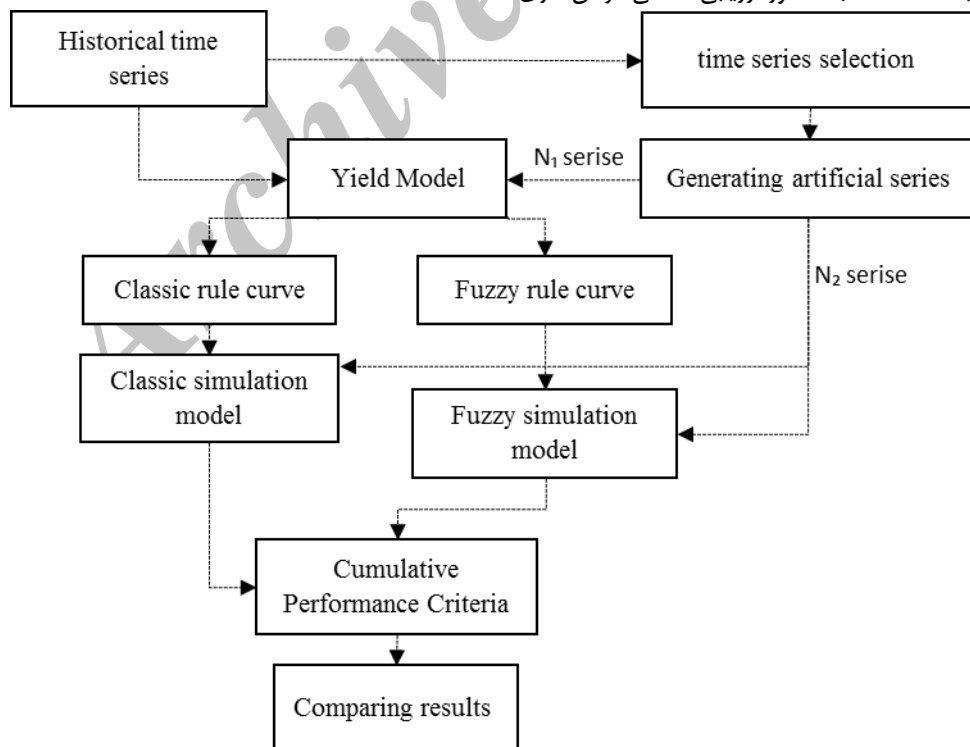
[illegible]

Historical time series

time series selection

$N_1$ serise

Yield Model

Generating artificial series

Classic rule curve

Fuzzy rule curve

$N_2$ serise

Classic simulation model

Fuzzy simulation model

Cumulative Performance Criteria

Comparing results